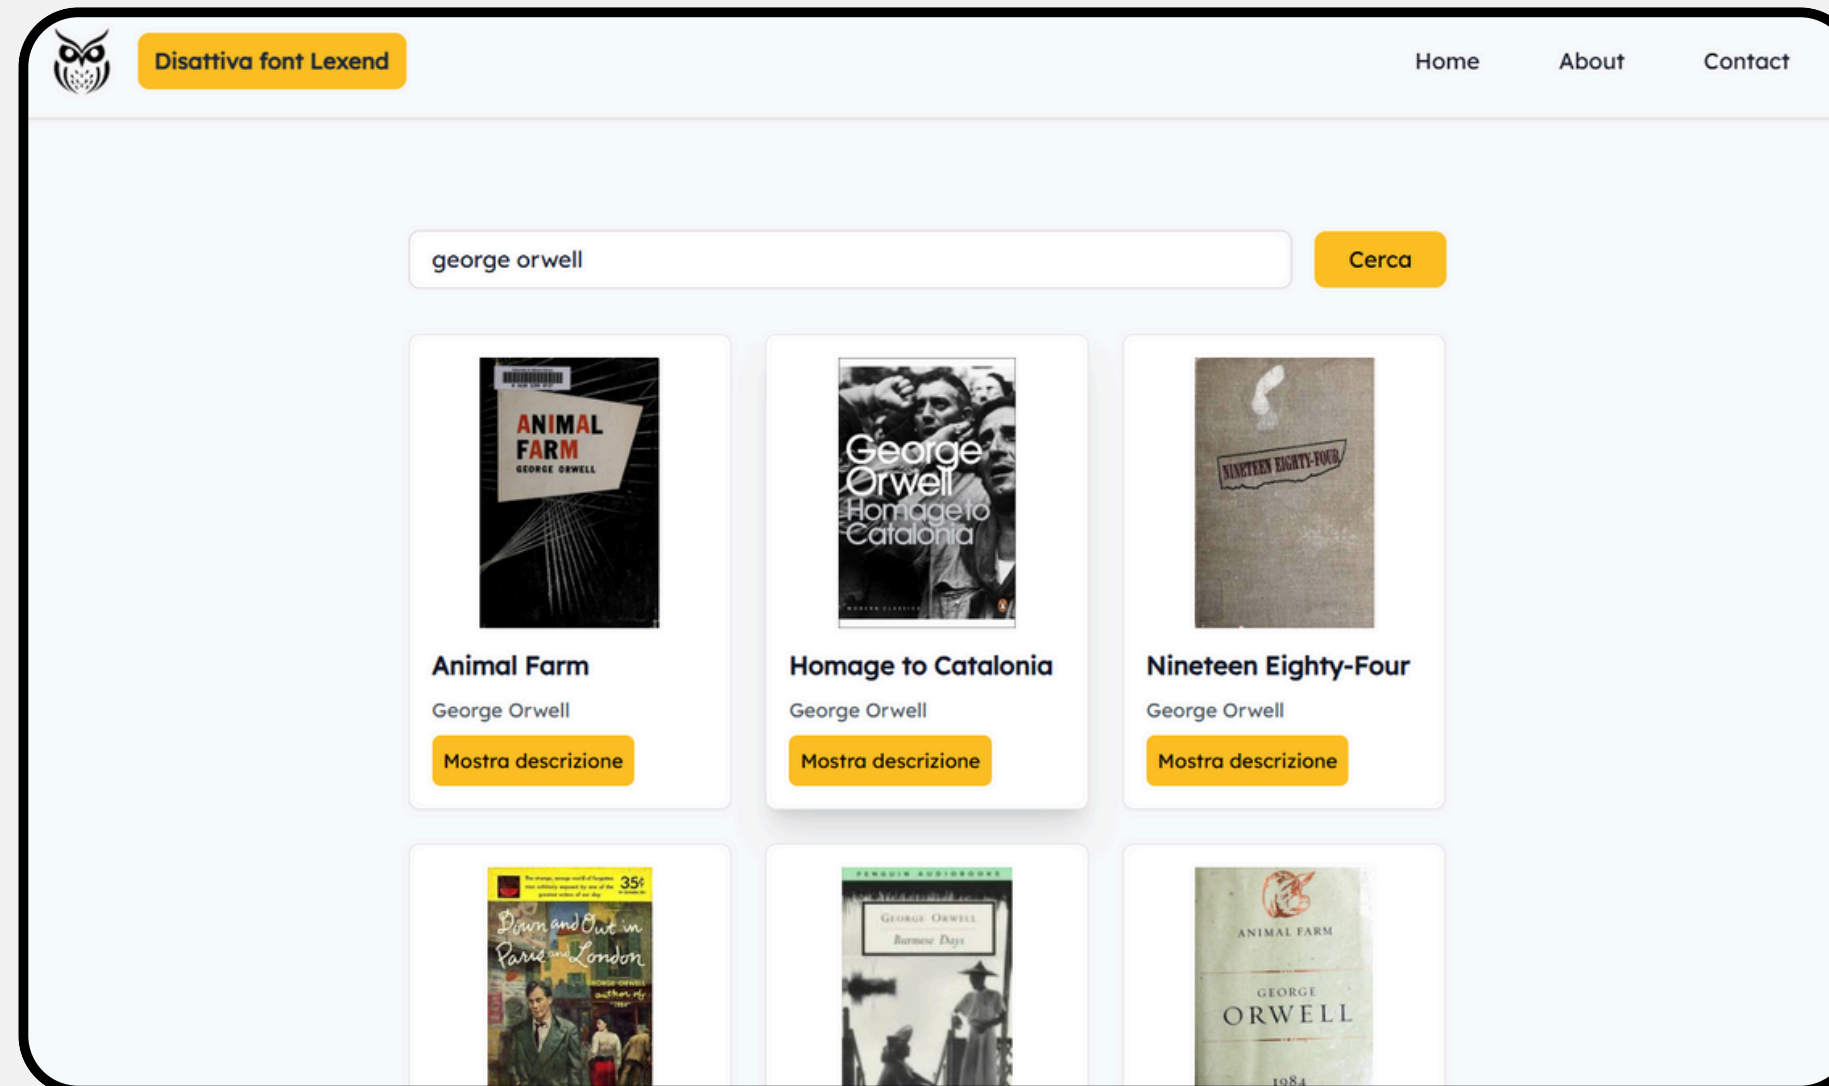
Disattiva font Lexend

Home About Contact

george orwell

Cerca

ANIMAL FARM
GEORGE ORWELL

Animal Farm

George Orwell

Mostra descrizione

George Orwell
Homage to Catalonia

Homage to Catalonia

George Orwell

Mostra descrizione

NINETEEN EIGHTY-FOUR

Nineteen Eighty-Four

George Orwell

Mostra descrizione

35¢
Down and Out in Paris and London
GEORGE ORWELL
author of 1984

PENGUIN AUDIOBOOKS
GEORGE ORWELL
Burmese Days

ANIMAL FARM
GEORGE
ORWELL
1984